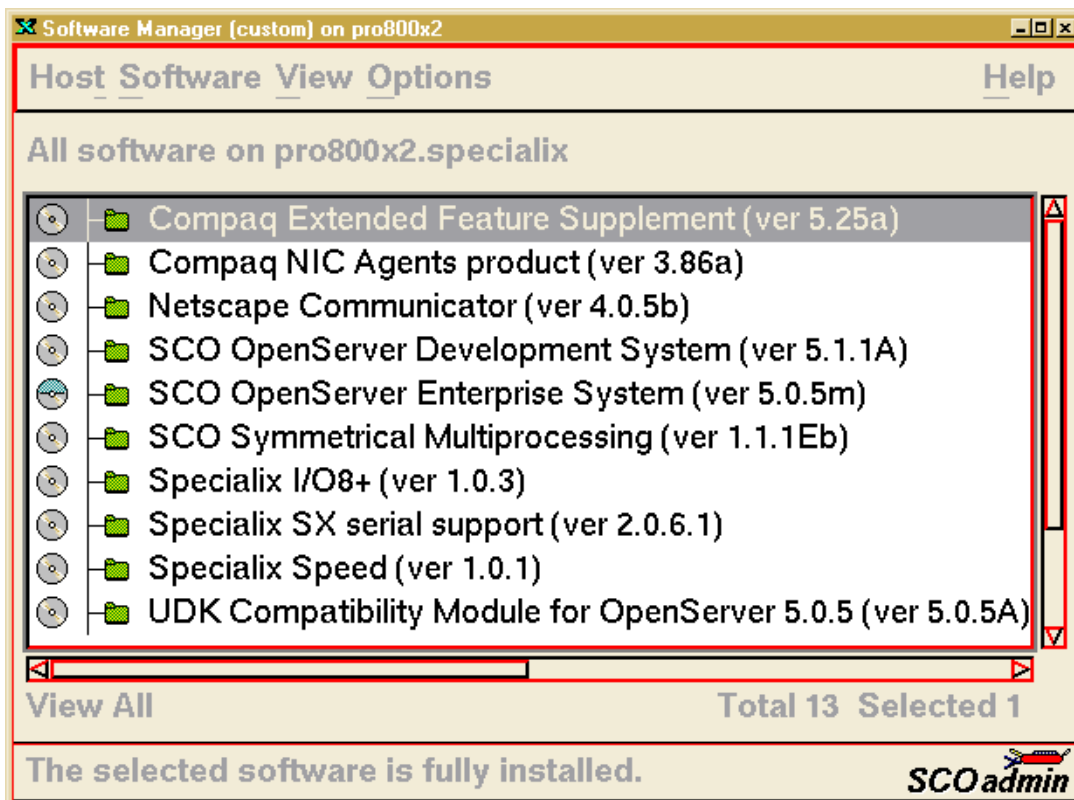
Software Manager (custom) on pro800x2

Host Software View Options Help

All software on pro800x2.specialix

Compaq Extended Feature Supplement (ver 5.25a)
Compaq NIC Agents product (ver 3.86a)
Netscape Communicator (ver 4.0.5b)
SCO OpenServer Development System (ver 5.1.1A)
SCO OpenServer Enterprise System (ver 5.0.5m)
SCO Symmetrical Multiprocessing (ver 1.1.1Eb)
Specialix I/O8+ (ver 1.0.3)
Specialix SX serial support (ver 2.0.6.1)
Specialix Speed (ver 1.0.1)
UDK Compatibility Module for OpenServer 5.0.5 (ver 5.0.5A)

View All Total 13 Selected 1

The selected software is fully installed.

SCOadmin